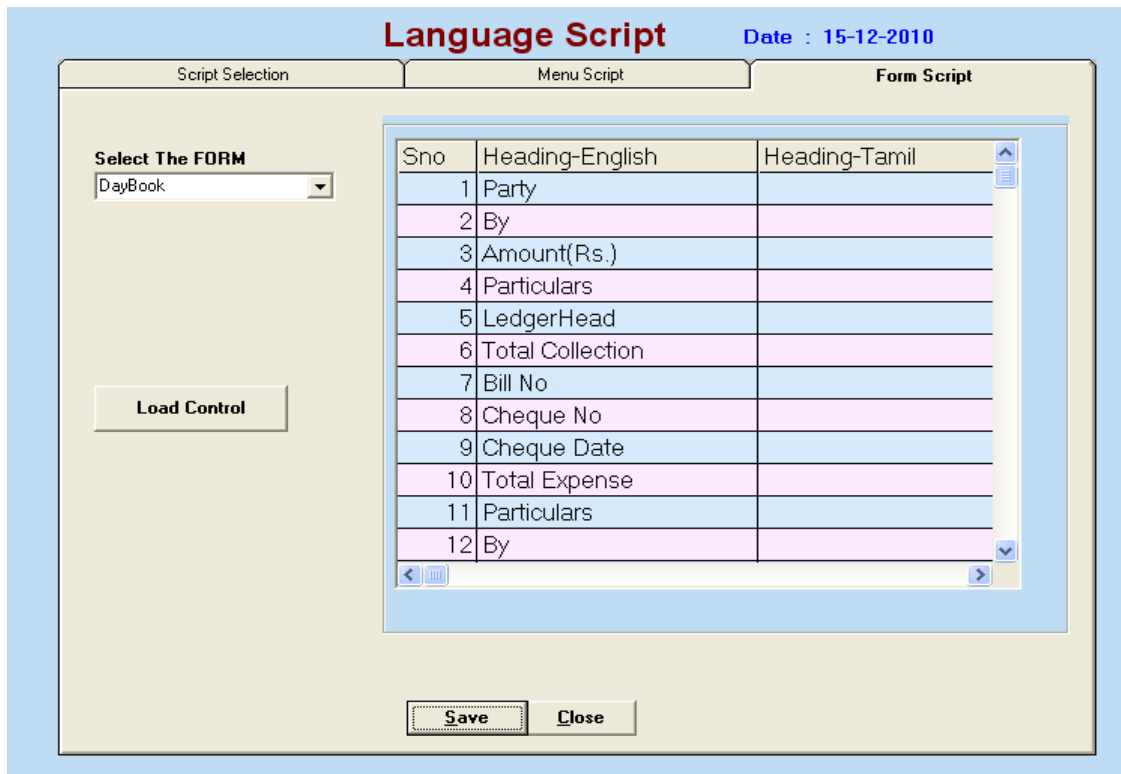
Language Script Date : 15-12-2010

Script Selection | Menu Script | Form Script

Select The FORM
DayBook

Load Control

| Sno | Heading-English | Heading-Tamil |
|---|---|---|
| 1 | Party | |
| 2 | By | |
| 3 | Amount(Rs.) | |
| 4 | Particulars | |
| 5 | LedgerHead | |
| 6 | Total Collection | |
| 7 | Bill No | |
| 8 | Cheque No | |
| 9 | Cheque Date | |
| 10 | Total Expense | |
| 11 | Particulars | |
| 12 | By | |

Save Close